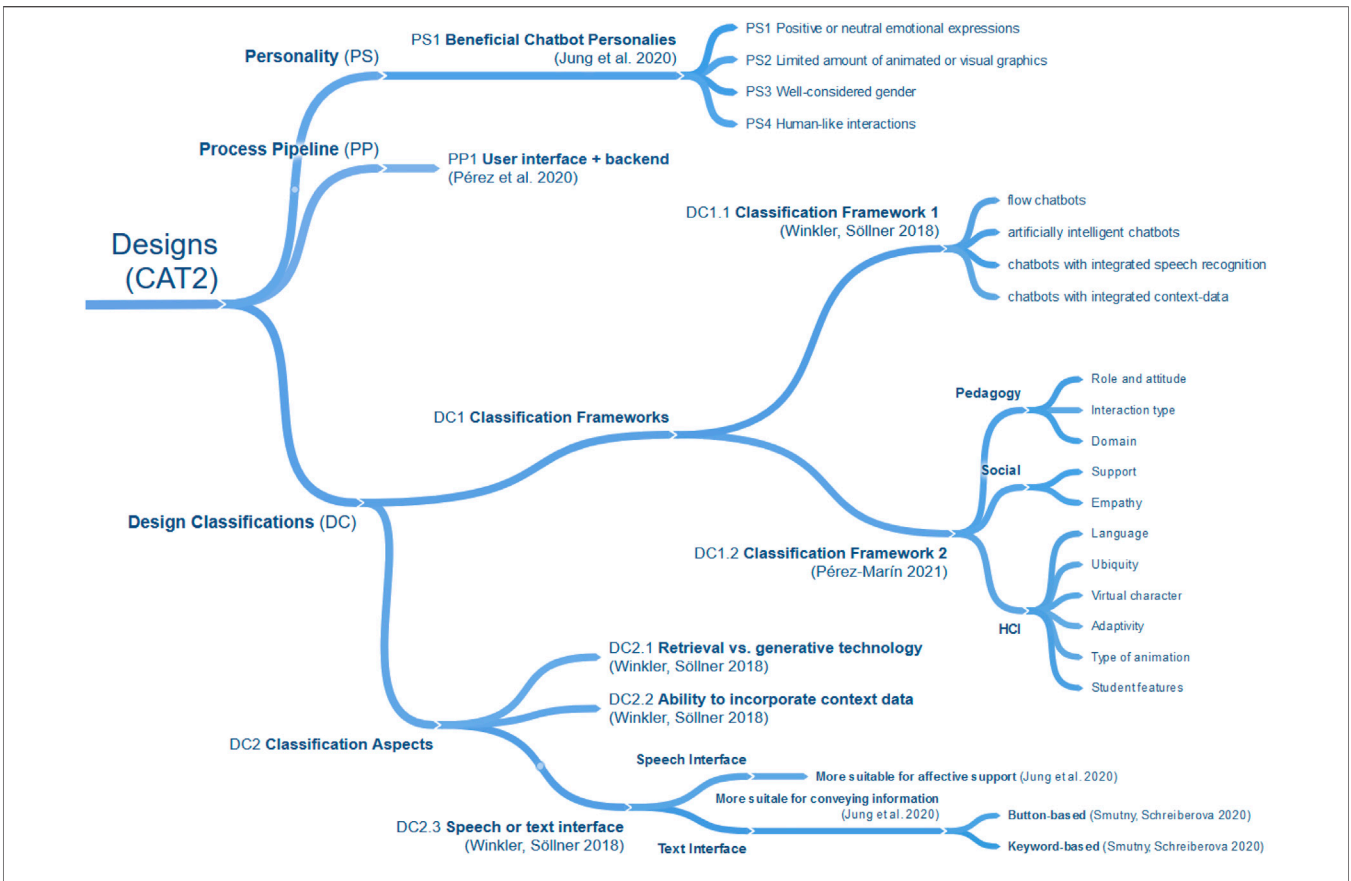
Designs (CAT2)

Personality (PS)

PS1 Beneficial Chatbot Personalies (Jung et al. 2020)

PS1 Positive or neutral emotional expressions
PS2 Limited amount of animated or visual graphics
PS3 Well-considered gender
PS4 Human-like interactions

Process Pipeline (PP)

PP1 User interface + backend (Pérez et al. 2020)

Design Classifications (DC)

DC1 Classification Frameworks

DC1.1 Classification Framework 1 (Winkler, Söllner 2018)

flow chatbots
artificially intelligent chatbots
chatbots with integrated speech recognition
chatbots with integrated context-data

DC1.2 Classification Framework 2 (Pérez-Marín 2021)

Pedagogy
Role and attitude
Interaction type
Domain

Social
Support
Empathy

HCI
Language
Ubiquity
Virtual character
Adaptivity
Type of animation
Studentfeatures

DC2 Classification Aspects

DC2.1 Retrieval vs. generative technology (Winkler, Söllner 2018)

DC2.2 Ability to incorporate context data (Winkler, Söllner 2018)

DC2.3 Speech or text interface (Winkler, Söllner 2018)

Speech Interface
More suitable for affective support (Jung et al. 2020)

Text Interface
More suitale for conveying information (Jung et al. 2020)
Button-based (Smutny, Schreiberova 2020)
Keyword-based (Smutny, Schreiberova 2020)